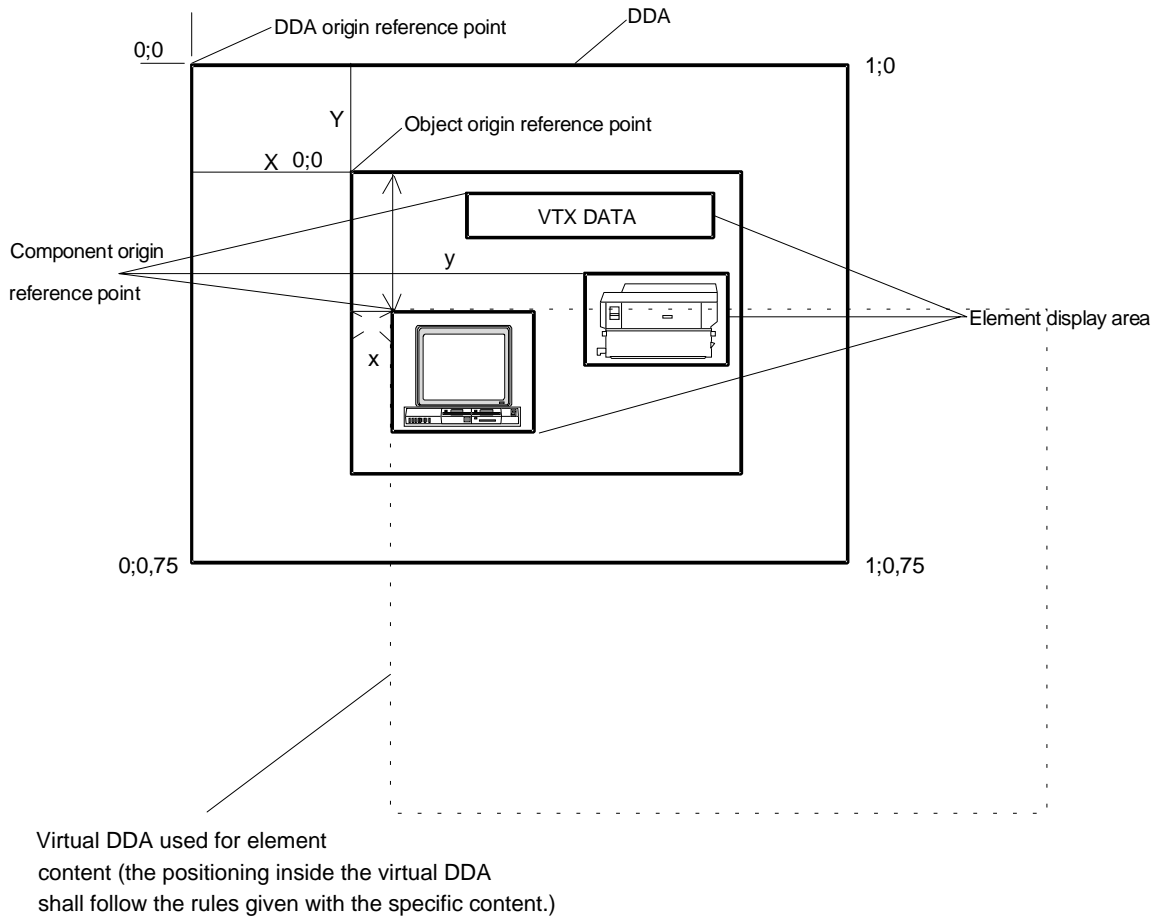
DDA origin reference point

DDA

0;0

1;0

Y

Object origin reference point

X 0;0

VTX DATA

Component origin reference point

y

Element display area

x

0;0,75

1;0,75

Virtual DDA used for element content (the positioning inside the virtual DDA shall follow the rules given with the specific content.)